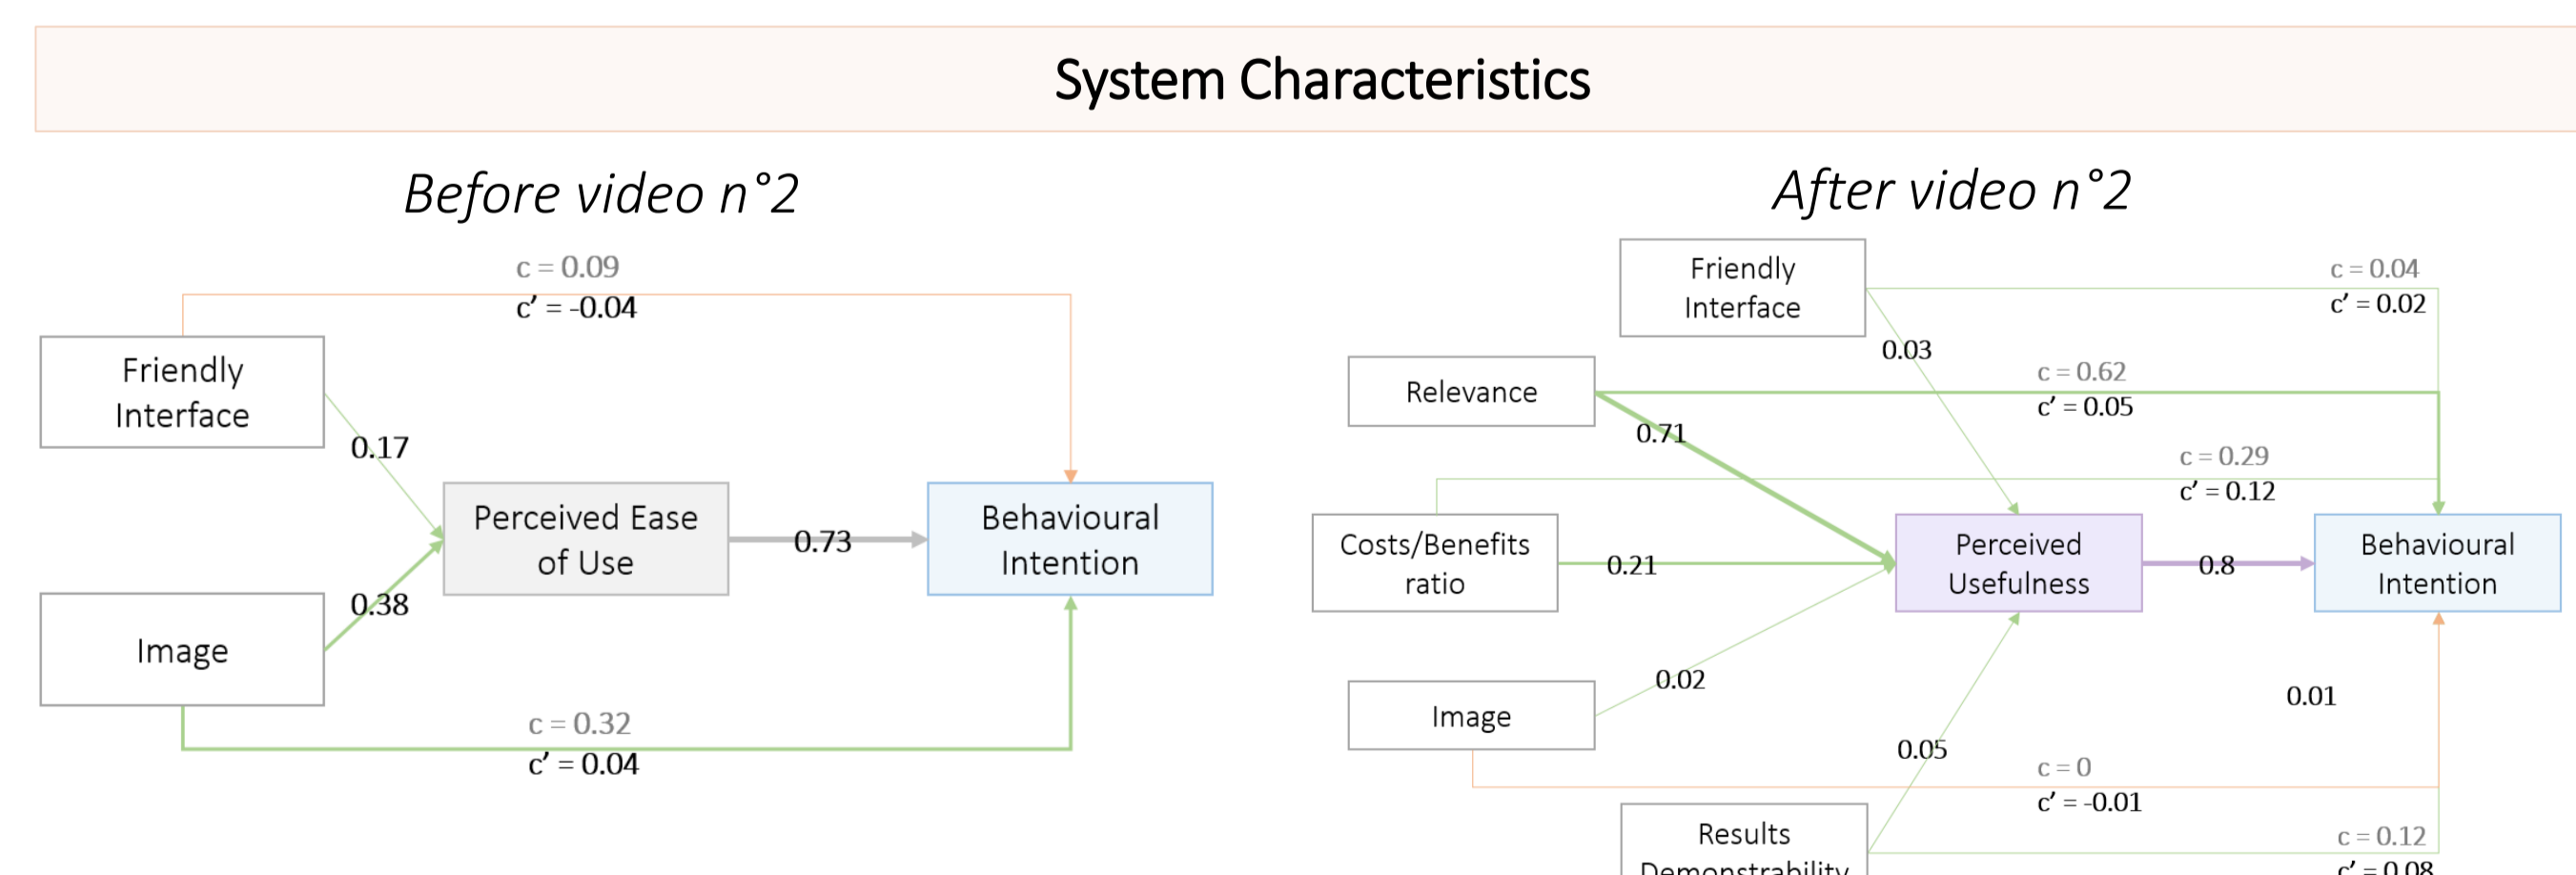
System Characteristics

Before video n°2

c = 0.09
c′ = -0.04

Friendly Interface

0.17

Perceived Ease of Use

0.73

Behavioural Intention

Image

0.38

c = 0.32
c′ = 0.04

After video n°2

Friendly Interface

c = 0.04
c′ = 0.02

0.03

Relevance

c = 0.62
c′ = 0.05

0.71

c = 0.29
c′ = 0.12

Costs/Benefits ratio

0.21

Perceived Usefulness

0.8

Behavioural Intention

Image

0.02

0.01

0.05

c = 0
c′ = -0.01

Results Demonstrability

c = 0.12
c′ = 0.08